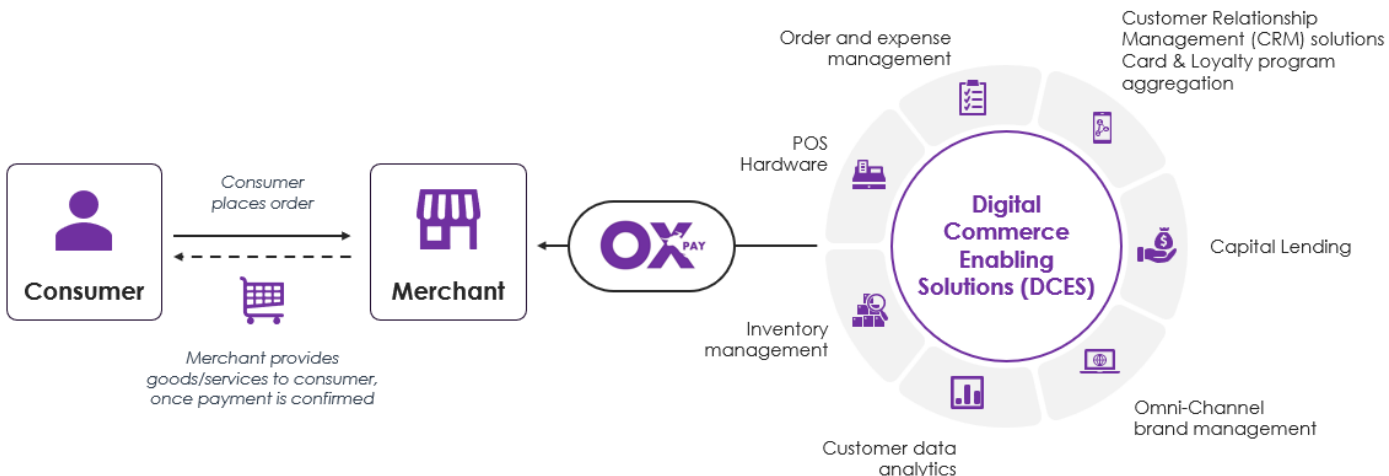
Consumer

Consumer places order

Merchant provides goods/services to consumer, once payment is confirmed

Merchant

OX PAY

Order and expense management

Customer Relationship Management (CRM) solutions Card & Loyalty program aggregation

POS Hardware

Digital Commerce Enabling Solutions (DCES)

Capital Lending

Inventory management

Omni-Channel brand management

Customer data analytics